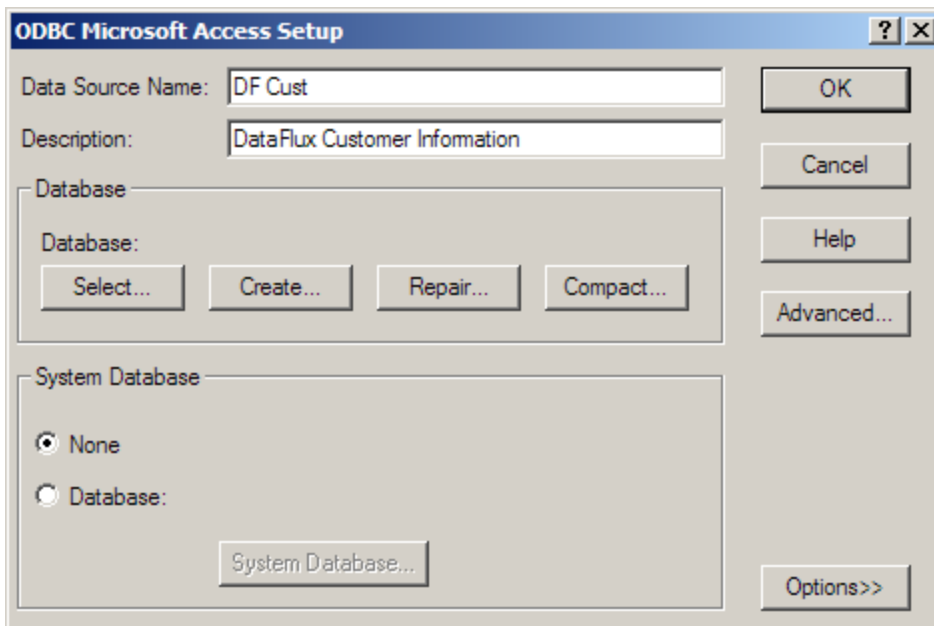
ODBC Microsoft Access Setup

? X

Data Source Name: DF Cust

Description: DataFlux Customer Information

OK

Cancel

Help

Advanced...

Database

Database:

Select... Create... Repair... Compact...

System Database

None

Database:

System Database...

Options>>